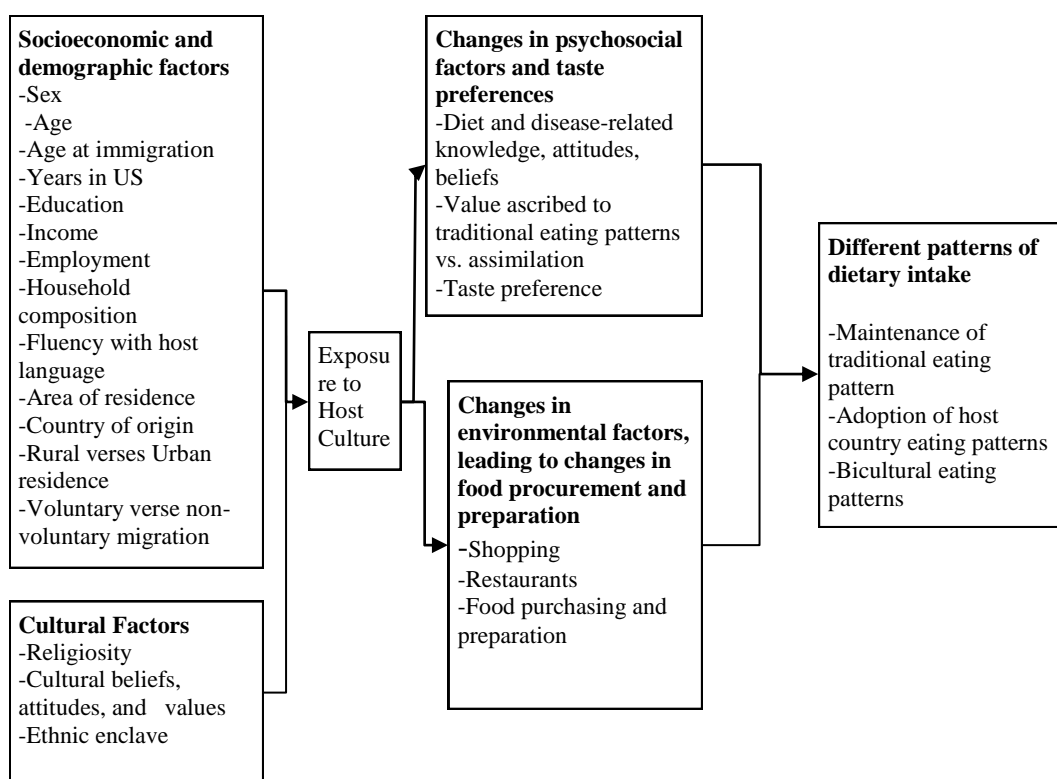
**Socioeconomic and demographic factors**
-Sex
-Age
-Age at immigration
-Years in US
-Education
-Income
-Employment
-Household composition
-Fluency with host language
-Area of residence
-Country of origin
-Rural verses Urban residence
-Voluntary verse non-voluntary migration

**Cultural Factors**
-Religiosity
-Cultural beliefs, attitudes, and values
-Ethnic enclave

Exposure to Host Culture

**Changes in psychosocial factors and taste preferences**
-Diet and disease-related knowledge, attitudes, beliefs
-Value ascribed to traditional eating patterns vs. assimilation
-Taste preference

**Changes in environmental factors, leading to changes in food procurement and preparation**
-Shopping
-Restaurants
-Food purchasing and preparation

**Different patterns of dietary intake**
-Maintenance of traditional eating pattern
-Adoption of host country eating patterns
-Bicultural eating patterns